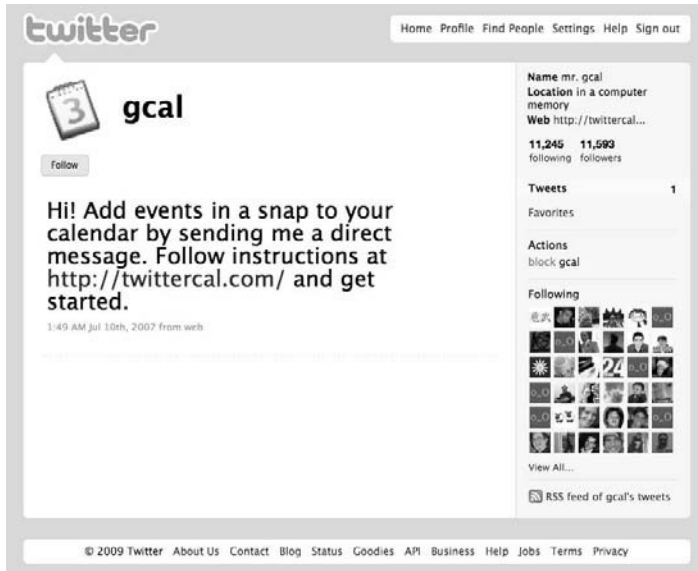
twitter

Home Profile Find People Settings Help Sign out

3

gcal

Follow

Hi! Add events in a snap to your calendar by sending me a direct message. Follow instructions at http://twittercal.com/ and get started.

1:49 AM Jul 10th, 2007 from web

Name mr. gcal
Location in a computer memory
Web http://twittercal...

11,245 following
11,593 followers

Tweets 1

Favorites

Actions
block gcal

Following

View All...

RSS feed of gcal's tweets

© 2009 Twitter About Us Contact Blog Status Goodies API Business Help Jobs Terms Privacy